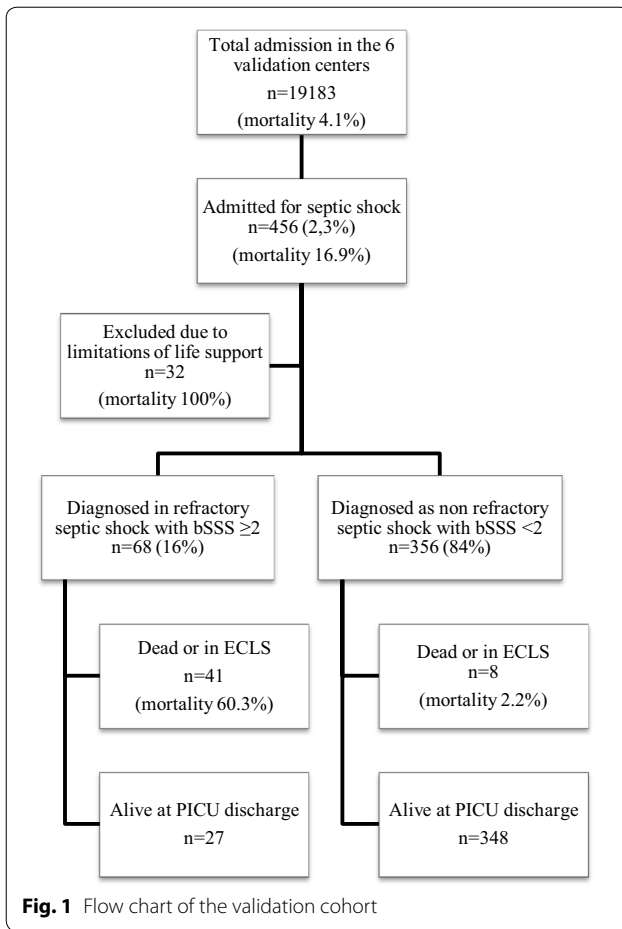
Total admission in the 6 validation centers
n=19183
(mortality 4.1%)

Admitted for septic shock
n=456 (2,3%)
(mortality 16.9%)

Excluded due to limitations of life support
n=32
(mortality 100%)

Diagnosed in refractory septic shock with bSSS ≥2
n=68 (16%)

Dead or in ECLS
n=41
(mortality 60.3%)

Alive at PICU discharge
n=27

Diagnosed as non refractory septic shock with bSSS <2
n=356 (84%)

Dead or in ECLS
n=8
(mortality 2.2%)

Alive at PICU discharge
n=348

**Fig. 1** Flow chart of the validation cohort